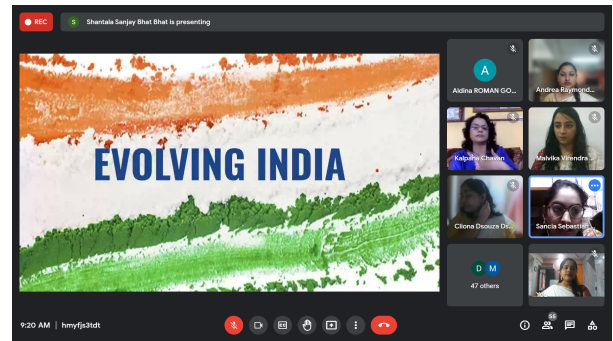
REC

S Shantala Sanjey Bhat Bhat is presenting

EVOLVING INDIA

A
Aidina ROMAN GO...

Andrea Raymond...

Kalpana Chavan

Malvika Virendra ...

Cliona Dsouza D...

Sancia Sebastia...

D M
47 others

9:20 AM | hmyfjs3tdt

55